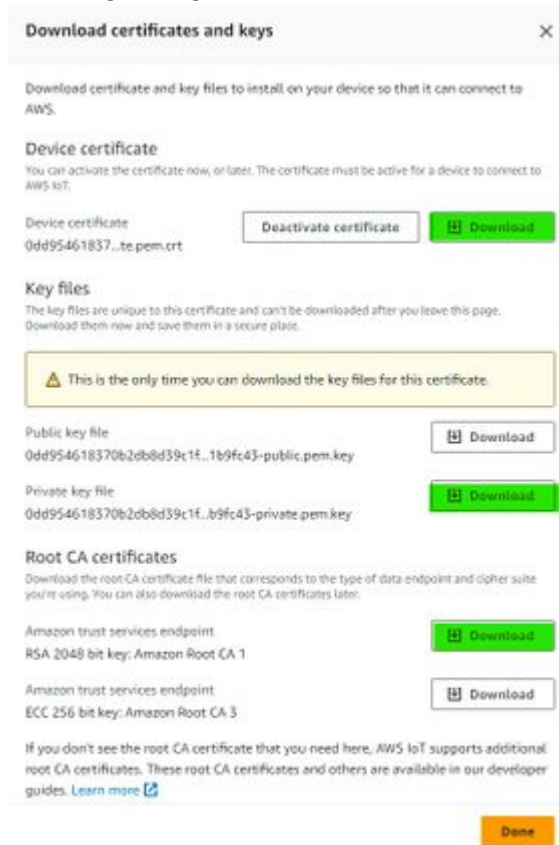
Download certificates and keys

×

Download certificate and key files to install on your device so that it can connect to AWS.

Device certificate

You can activate the certificate now, or later. The certificate must be active for a device to connect to AWS IoT.

Device certificate
0dd95461837...te.pem.crt

Deactivate certificate

Download

Key files

The key files are unique to this certificate and can't be downloaded after you leave this page. Download them now and save them in a secure place.

This is the only time you can download the key files for this certificate.

Public key file
0dd954618370b2db8d39c1f...1b9fc43-public.pem.key

Download

Private key file
0dd954618370b2db8d39c1f...b9fc43-private.pem.key

Download

Root CA certificates

Download the root CA certificate file that corresponds to the type of data endpoint and cipher suite you're using. You can also download the root CA certificates later.

Amazon trust services endpoint
RSA 2048 bit key: Amazon Root CA 1

Download

Amazon trust services endpoint
ECC 256 bit key: Amazon Root CA 3

Download

If you don't see the root CA certificate that you need here, AWS IoT supports additional root CA certificates. These root CA certificates and others are available in our developer guides. Learn more

Done